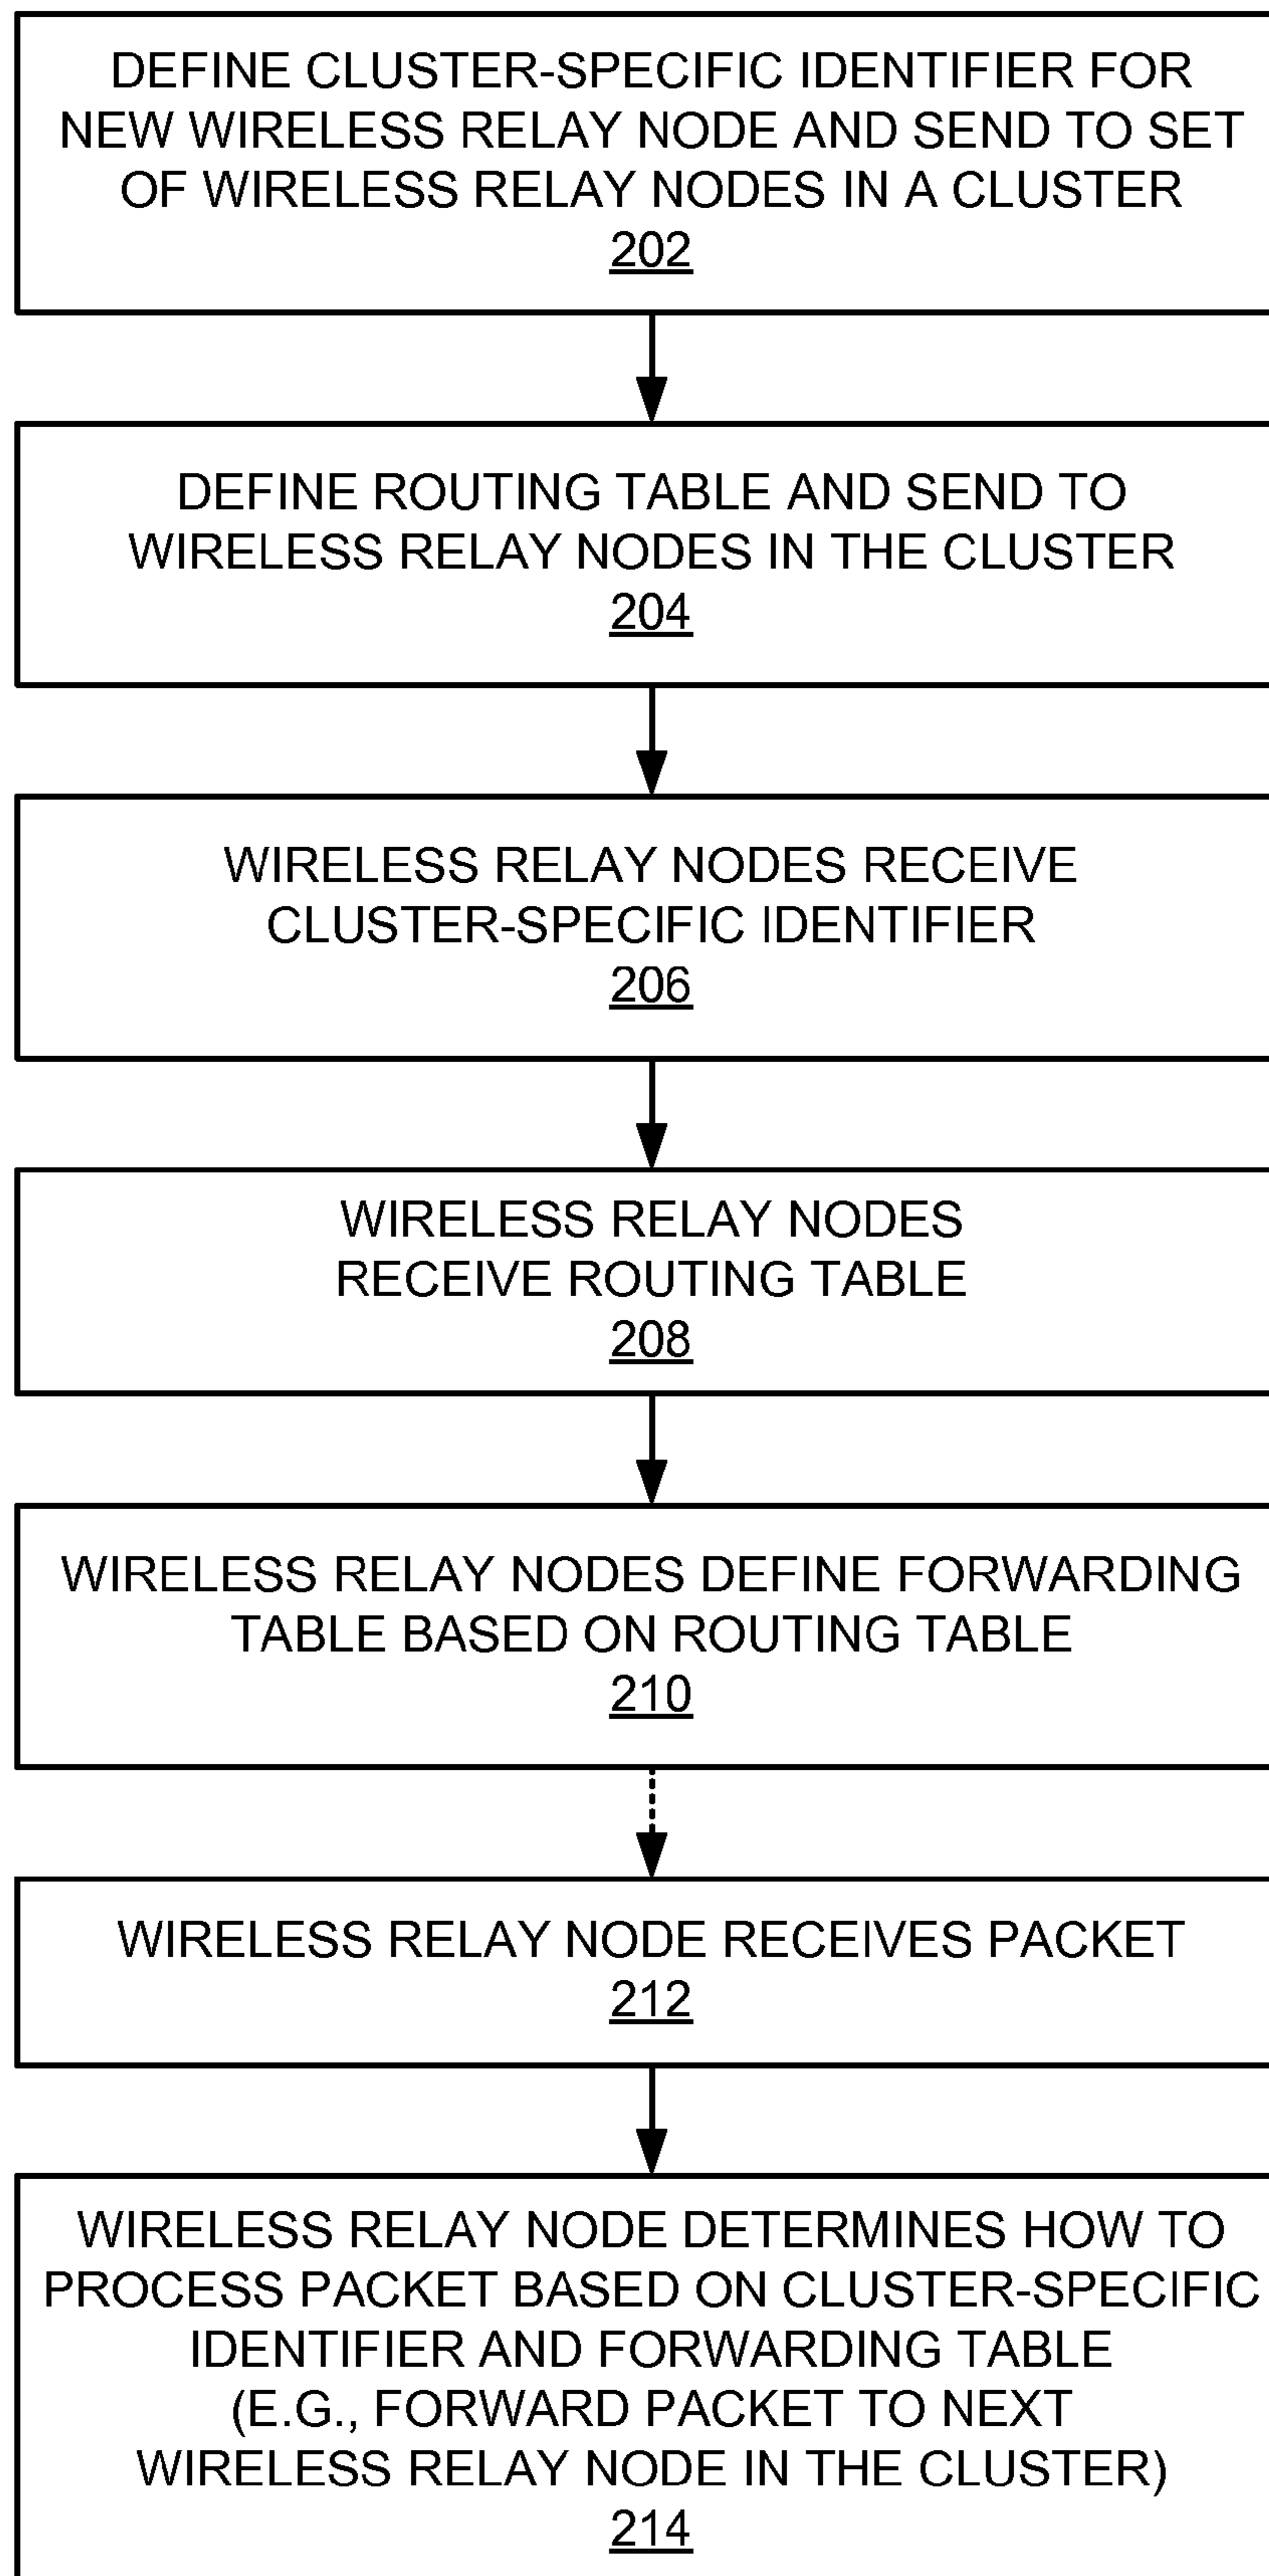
DEFINE CLUSTER-SPECIFIC IDENTIFIER FOR NEW WIRELESS RELAY NODE AND SEND TO SET OF WIRELESS RELAY NODES IN A CLUSTER
202

DEFINE ROUTING TABLE AND SEND TO WIRELESS RELAY NODES IN THE CLUSTER
204

WIRELESS RELAY NODES RECEIVE CLUSTER-SPECIFIC IDENTIFIER
206

WIRELESS RELAY NODES RECEIVE ROUTING TABLE
208

WIRELESS RELAY NODES DEFINE FORWARDING TABLE BASED ON ROUTING TABLE
210

WIRELESS RELAY NODE RECEIVES PACKET
212

WIRELESS RELAY NODE DETERMINES HOW TO PROCESS PACKET BASED ON CLUSTER-SPECIFIC IDENTIFIER AND FORWARDING TABLE (E.G., FORWARD PACKET TO NEXT WIRELESS RELAY NODE IN THE CLUSTER)
214